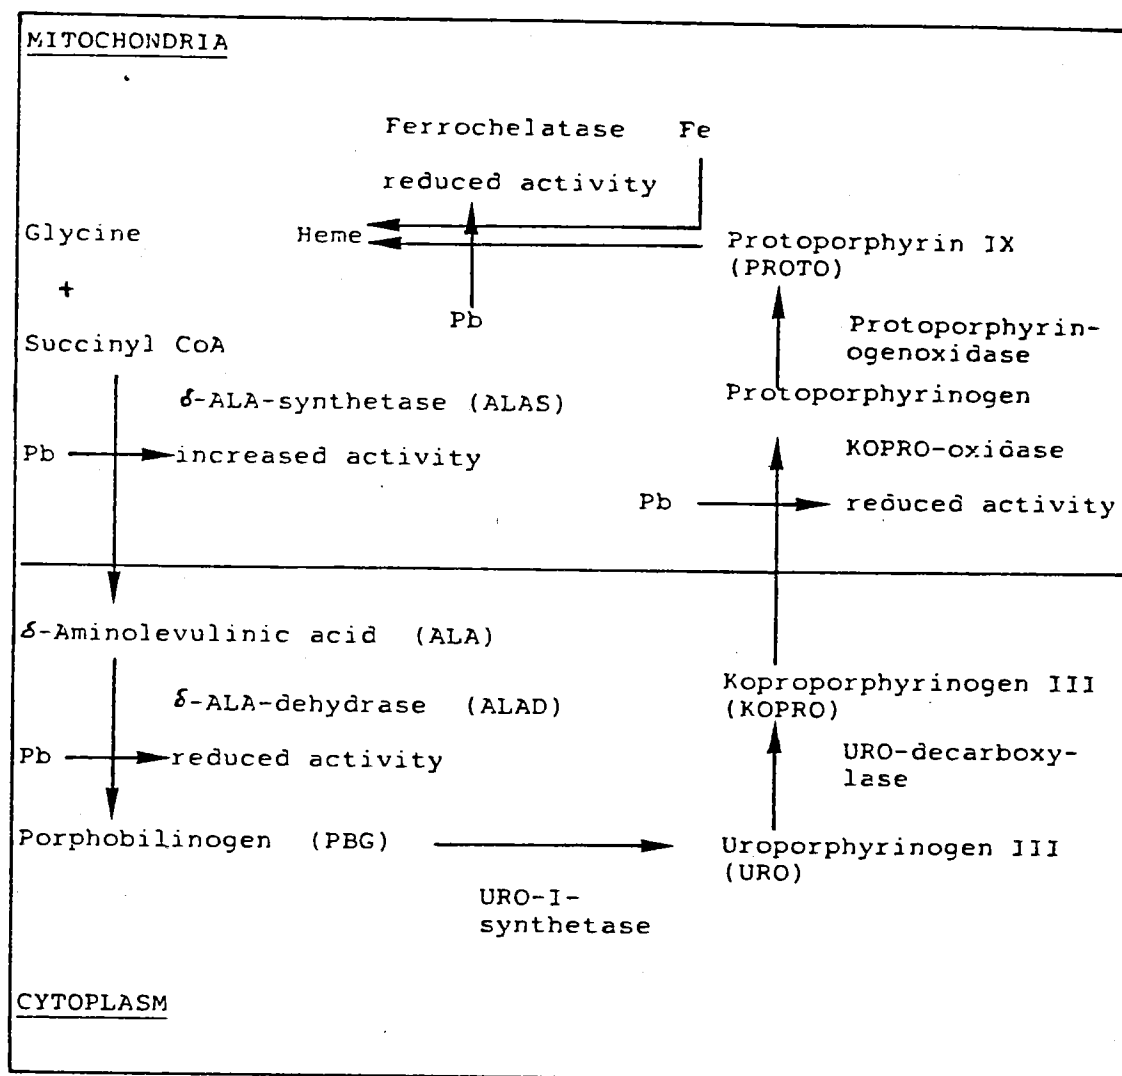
MITOCHONDRIA

Ferrochelatase Fe

reduced activity

Glycine

+

Succinyl CoA

Heme

Pb

Protoporphyrin IX (PROTO)

Protoporphyrinogenoxidase

Protoporphyrinogen

$\delta$-ALA-synthetase (ALAS)

Pb increased activity

KOPRO-oxidase

Pb reduced activity

$\delta$-Aminolevulinic acid (ALA)

$\delta$-ALA-dehydrase (ALAD)

Pb reduced activity

Kopropophyrinogen III (KOPRO)

URO-decarboxylase

Porphobilinogen (PBG)

Uroporphyrinogen III (URO)

URO-I-synthetase

CYTOPLASM